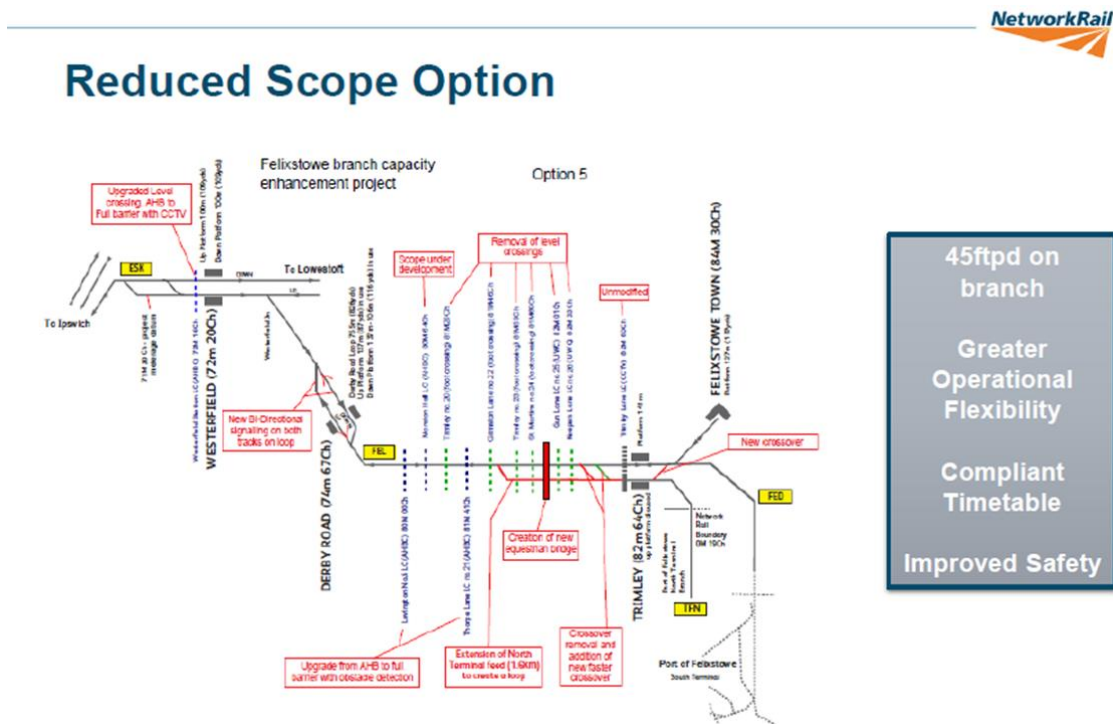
NetworkRail

Reduced Scope Option

Felixstowe branch capacity enhancement project

Option 5

Upgraded Level crossing, AHB to Full barrier with CCTV

Up Platform 100m (109yds)

Down Platform 100m (109yds)

ESK

To Lowestoft

To Ipswich

WESTERFIELD (72m 20Ch)

Scope under development

Removal of level crossings

Unmodified

FELIXSTOWE TOWN (84M 30Ch)

New Bi-Directional signalling on both tracks on loop

FEL

New crossover

FED

DERBY ROAD (74m 67Ch)

Creation of new equestrian bridge

TRIMLEY (82m 64Ch)

Network Rail Boundary

TFN

Port of Felixstowe South Terminal

Upgrade from AHB to full barrier with obstacle detection

Extension of North Terminal feed (1.6KM) to create a loop

Crossover removal and addition of new faster crossover

45ftpd on branch

Greater Operational Flexibility

Compliant Timetable

Improved Safety